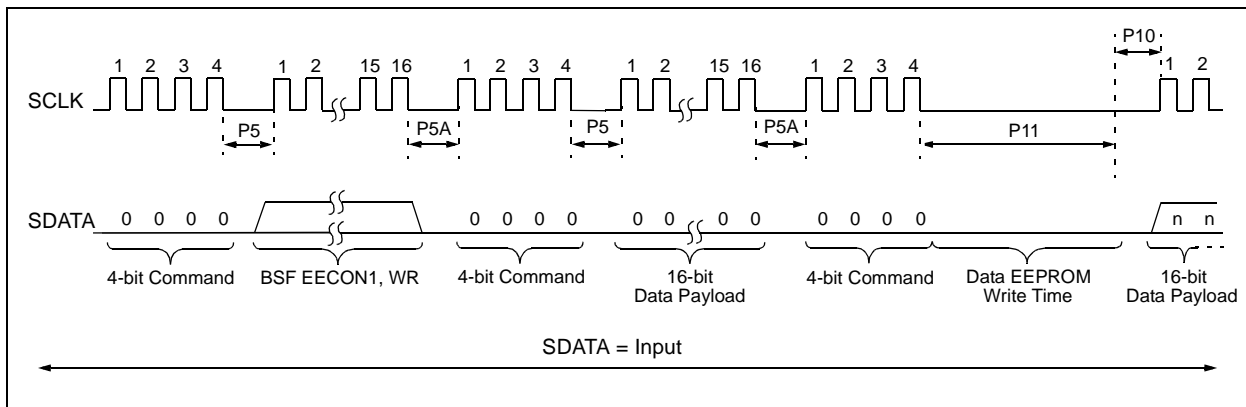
P10

1 2 3 4 1 2 15 16 1 2 3 4 1 2 15 16 1 2 3 4 1 2

SCLK

P5 P5A P5 P5A P11

SDATA 0 0 0 0 0 0 0 0 0 0 0 0 0 0 0 0 n n

4-bit Command

BSF EECON1, WR

4-bit Command

16-bit Data Payload

4-bit Command

Data EEPROM Write Time

16-bit Data Payload

SDATA = Input